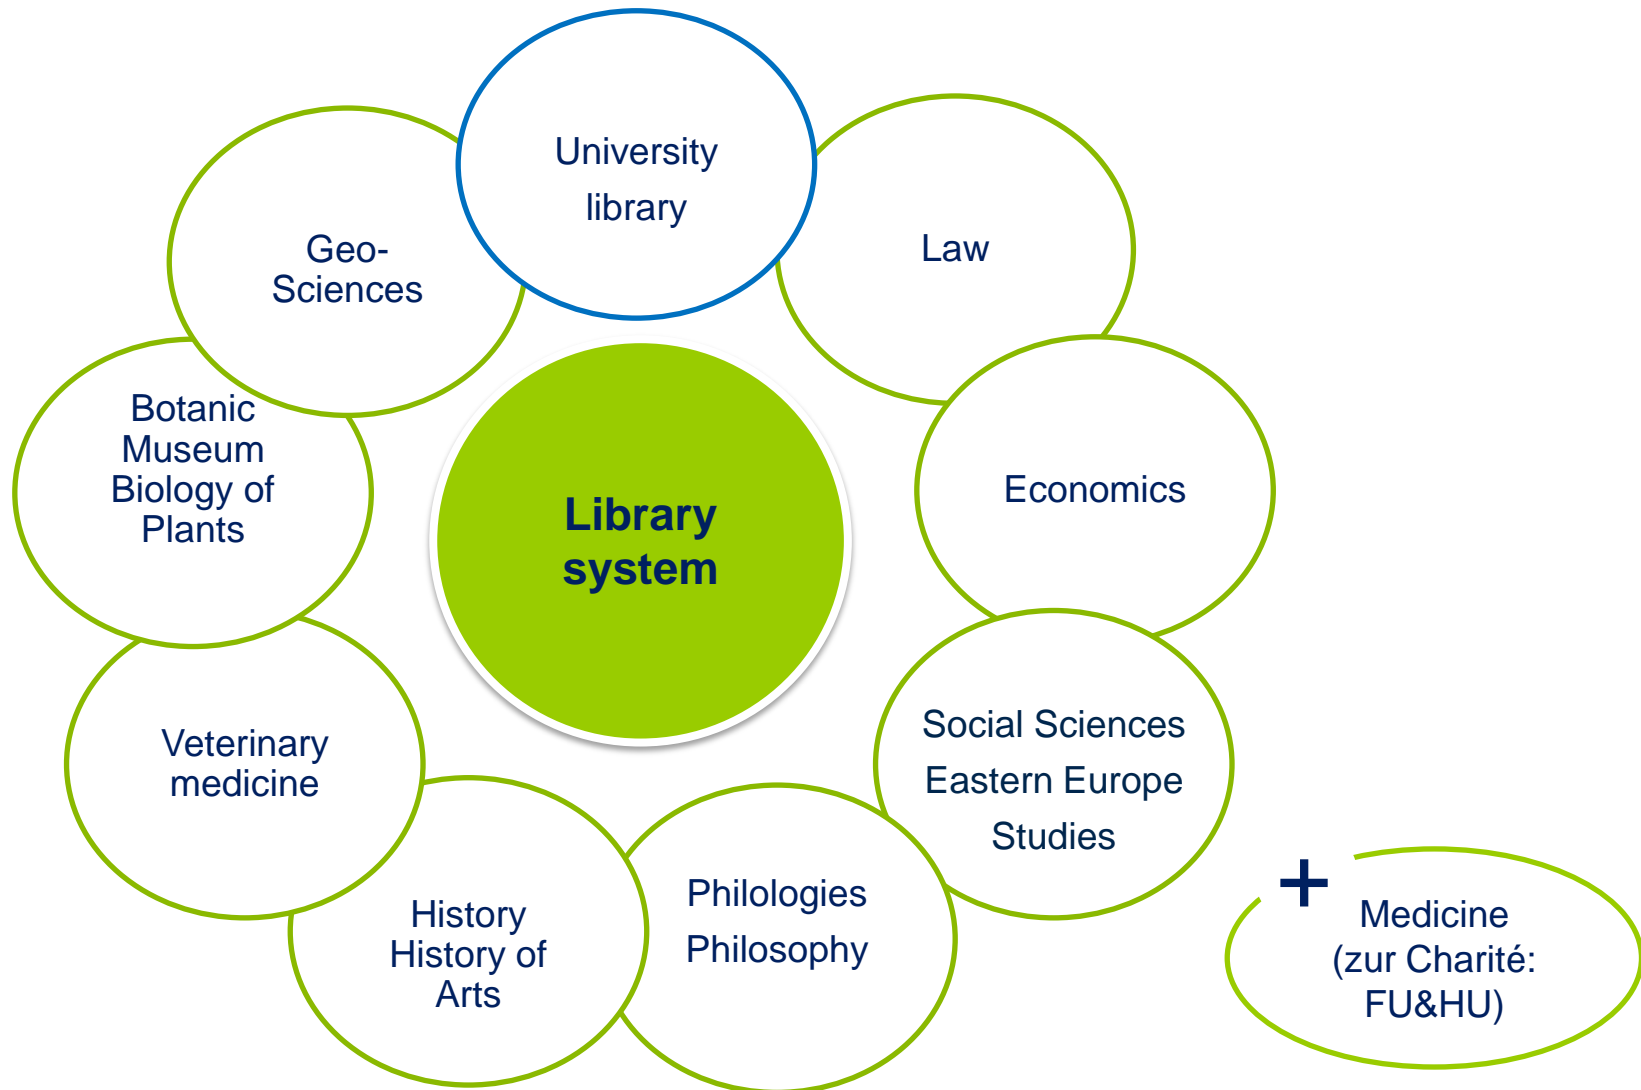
University library

Law

Geo-Sciences

Library system

Botanic Museum Biology of Plants

Economics

Social Sciences Eastern Europe Studies

Veterinary medicine

History History of Arts

Philologies Philosophy

+

Medicine (zur Charité: FU&HU)